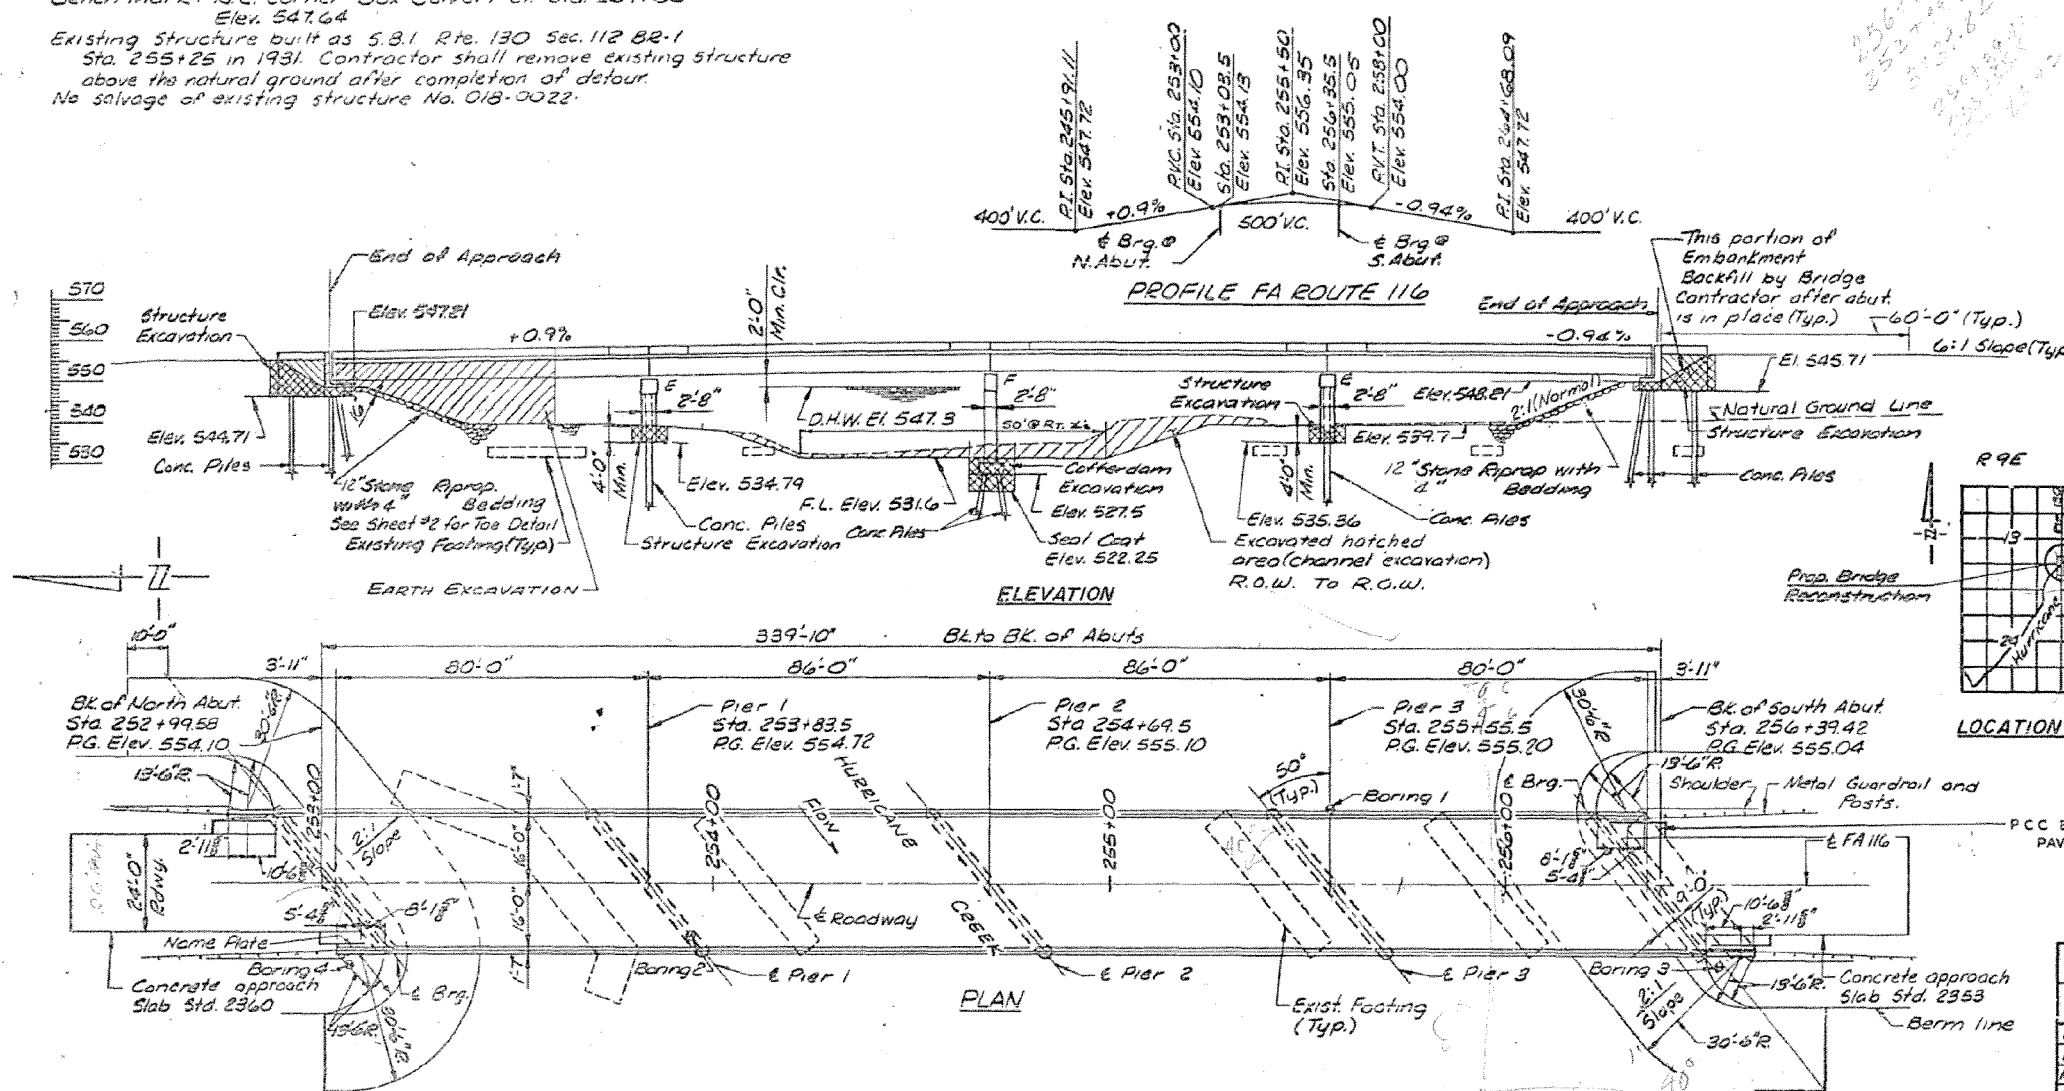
Elev. 547.64
Existing Structure built as S.B.I. Rte. 130 Sec. 112 BR-1 Sta. 255+25 in 1931. Contractor shall remove existing structure above the natural ground after completion of detour. No salvage of existing structure No. 018-0022.

P.I. Sta. 245+91.11 Elev. 547.72
P.V.C. Sta. 253+00 Elev. 554.10
Sta. 253+03.5 Elev. 554.13
P.I. Sta. 255+50 Elev. 556.35
Sta. 256+35.5 Elev. 555.05
P.V.T. Sta. 258+00 Elev. 554.00
P.I. Sta. 264+68.09 Elev. 547.72
400' V.C.
+0.9%
500' V.C.
-0.94%
400' V.C.
℄ Brg. @ N. Abut.
℄ Brg @ S. Abut.
PROFILE FA ROUTE 116

End of Approach
570
560
550
540
530
Structure Excavation
Elev. 547.21
2'-0" Min. Clr.
+0.9%
End of Approach
-0.94%
This portion of Embankment Backfill by Bridge Contractor after abut. is in place (Typ.)
60'-0" (Typ.)
6:1 Slope (Typ.)
El. 545.71
E
2'-8"
F
2'-8"
E
2'-8"
Structure Excavation
Elev. 548.21
2:1 (Normal)
D.H.W. El. 547.3
50' @ Rt. ℄
Elev. 539.7
Natural Ground Line
Structure Excavation
Elev. 544.71
Conc. Piles
4'-0" Min.
Elev. 534.79
Cofferdam Excavation
4'-0" Min.
12" Stone Riprap with 4" Bedding
Conc. Piles
12" Stone Riprap with 4" Bedding
See Sheet #2 for Toe Detail
Existing Footing (Typ.)
F.L. Elev. 531.6
Elev. 527.5
Conc. Piles
Structure Excavation
Conc. Piles
Seal Coat Elev. 522.25
Elev. 535.36
Conc. Piles
Excavated hatched area (channel excavation) R.O.W. To R.O.W.
EARTH EXCAVATION
ELEVATION

R 9 E
13
24
Hurricane
Prop. Bridge Reconstruction
LOCATION

10'-0"
339'-10" Bk. to Bk. of Abuts
3'-11"
80'-0"
86'-0"
86'-0"
80'-0"
3'-11"
Bk. of North Abut. Sta. 252+99.58 P.G. Elev. 554.10
30'-6" R.
Pier 1 Sta. 253+83.5 P.G. Elev. 554.72
Pier 2 Sta 254+69.5 P.G. Elev. 555.10
Pier 3 Sta. 255+55.5 P.G. Elev. 555.20
30'-6" R.
Bk. of South Abut. Sta. 256+39.42 P.G. Elev. 555.04
13'-6" R.
253+00
1'-7"
HURRICANE FLOW
50° (Typ.)
℄ Brg.
13'-6" R. Shoulder
Metal Guardrail and Posts.
Boring 1
2'-11⅝"
2:1 Slope
16'-0"
254+00
255+00
256+00
℄ FA 116
PCC PAV
24'-0" Rdwy.
10'-6⅜"
16'-0"
6'-1⅜"
5'-4⅜"
9'-0" (Typ.)
10'-6⅜"
2'-11⅝"
5'-4⅜"
8'-1⅜"
℄ Roadway
CREEK
Name Plate
1'-7"
Boring 4
Concrete approach Slab Std. 2360
℄ Brg.
13'-6" R.
30'-6" R.
Boring 2
℄ Pier 1
℄ Pier 2
PLAN
Exist. Footing (Typ.)
℄ Pier 3
Boring 3
2:1 Slope
13'-6" R.
Concrete approach Slab Std. 2353
Berm line
30'-6" R.